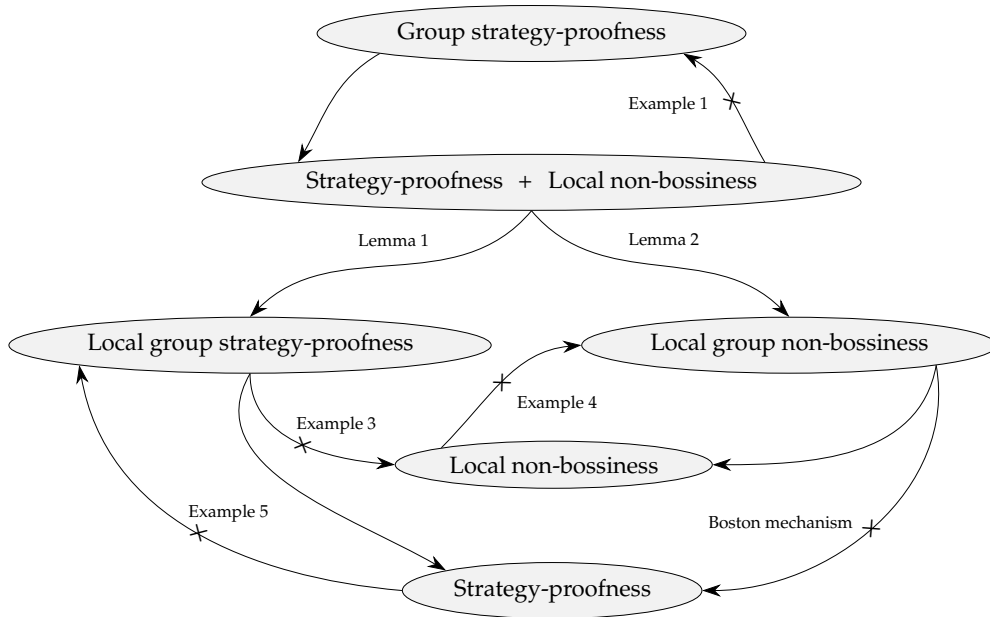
Group strategy-proofness

Example 1

Strategy-proofness + Local non-bossiness

Lemma 1

Lemma 2

Local group strategy-proofness

Local group non-bossiness

Example 4

Example 3

Local non-bossiness

Example 5

Boston mechanism

Strategy-proofness